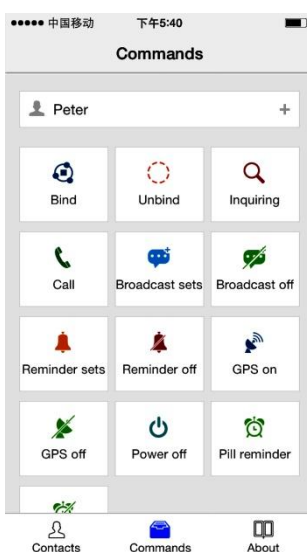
••••• 中国移动 下午5:40

Commands

Peter +

Bind

Unbind

Inquiring

Call

Broadcast sets

Broadcast off

Reminder sets

Reminder off

GPS on

GPS off

Power off

Pill reminder

Contacts

Commands

About